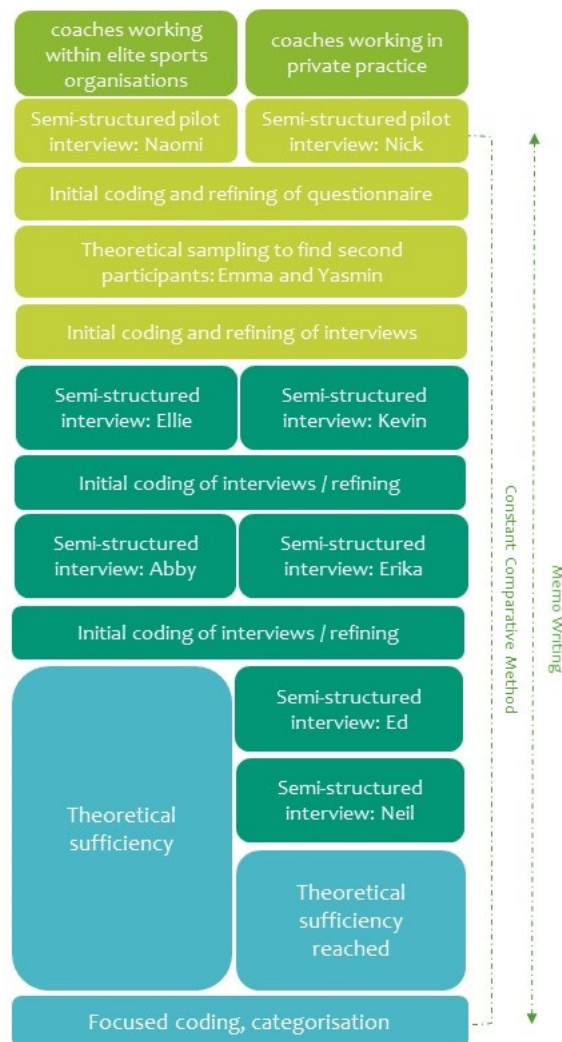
coaches working within elite sports organisations

coaches working in private practice

Semi-structured pilot interview: Naomi

Semi-structured pilot interview: Nick

Initial coding and refining of questionnaire

Theoretical sampling to find second participants: Emma and Yasmin

Initial coding and refining of interviews

Semi-structured interview: Ellie

Semi-structured interview: Kevin

Initial coding of interviews / refining

Semi-structured interview: Abby

Semi-structured interview: Erika

Initial coding of interviews / refining

Theoretical sufficiency

Semi-structured interview: Ed

Semi-structured interview: Neil

Theoretical sufficiency reached

Focused coding, categorisation

Constant Comparative Method

Memo Writing